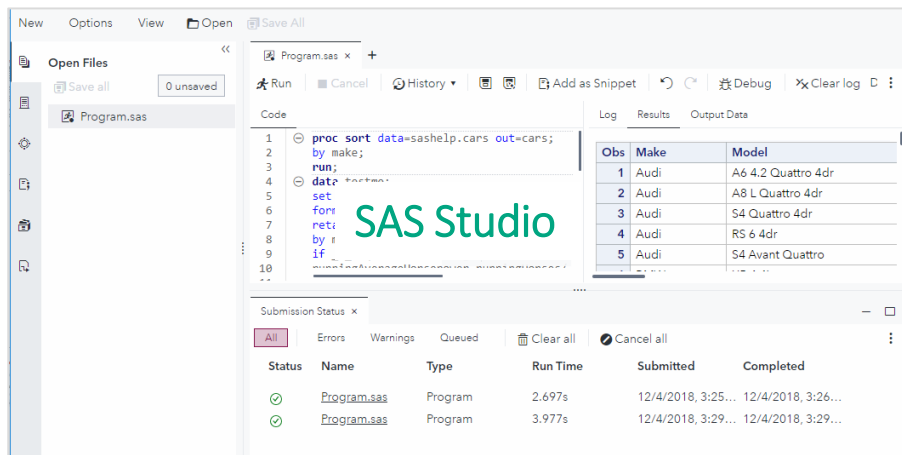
New Options View Open Save All

Open Files

Save all 0 unsaved

Program.sas

Program.sas ×

Run Cancel History Add as Snippet Debug Clear log D

Code

1 proc sort data=sashelp.cars out=cars;
2 by make;
3 run;
4 data testme;
5 set
6 form
7 reta
8 by m
9 if
10 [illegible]

SAS Studio

Log Results Output Data

| Obs | Make | Model |
|---|---|---|
| 1 | Audi | A6 4.2 Quattro 4dr |
| 2 | Audi | A8 L Quattro 4dr |
| 3 | Audi | S4 Quattro 4dr |
| 4 | Audi | RS 6 4dr |
| 5 | Audi | S4 Avant Quattro |

Submission Status ×

All Errors Warnings Queued Clear all Cancel all

| Status | Name | Type | Run Time | Submitted | Completed |
|---|---|---|---|---|---|
| | Program.sas | Program | 2.697s | 12/4/2018, 3:25... | 12/4/2018, 3:26... |
| | Program.sas | Program | 3.977s | 12/4/2018, 3:29... | 12/4/2018, 3:29... |